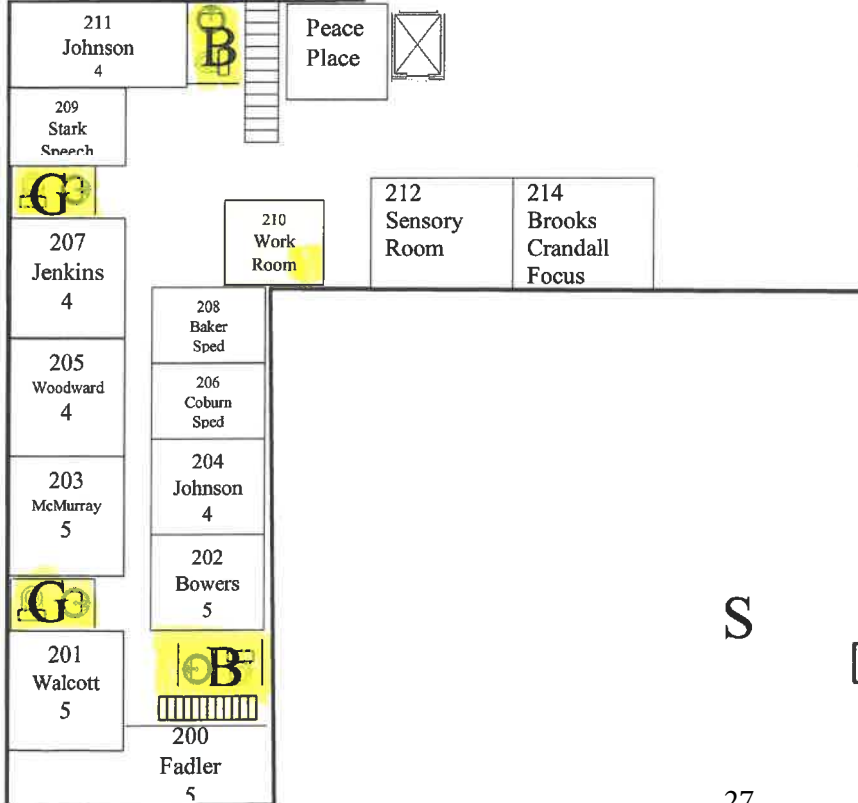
211
Johnson
4

B

Peace
Place

209
Stark
Speech

G

210
Work
Room

212
Sensory
Room

214
Brooks
Crandall
Focus

207
Jenkins
4

208
Baker
Sped

206
Coburn
Sped

205
Woodward
4

204
Johnson
4

203
McMurray
5

202
Bowers
5

G

S

201
Walcott
5

B

200
Fadler
5

27